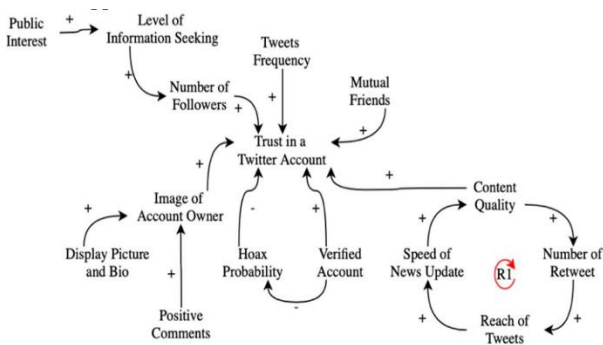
Public Interest
+
Level of Information Seeking
+
Number of Followers
+
Tweets Frequency
+
Mutual Friends
+
Trust in a Twitter Account
+
Image of Account Owner
+
Display Picture and Bio
+
Positive Comments
-
Hoax Probability
+
Verified Account
-
+
Content Quality
+
Number of Retweet
+
Reach of Tweets
+
Speed of News Update
+
R1